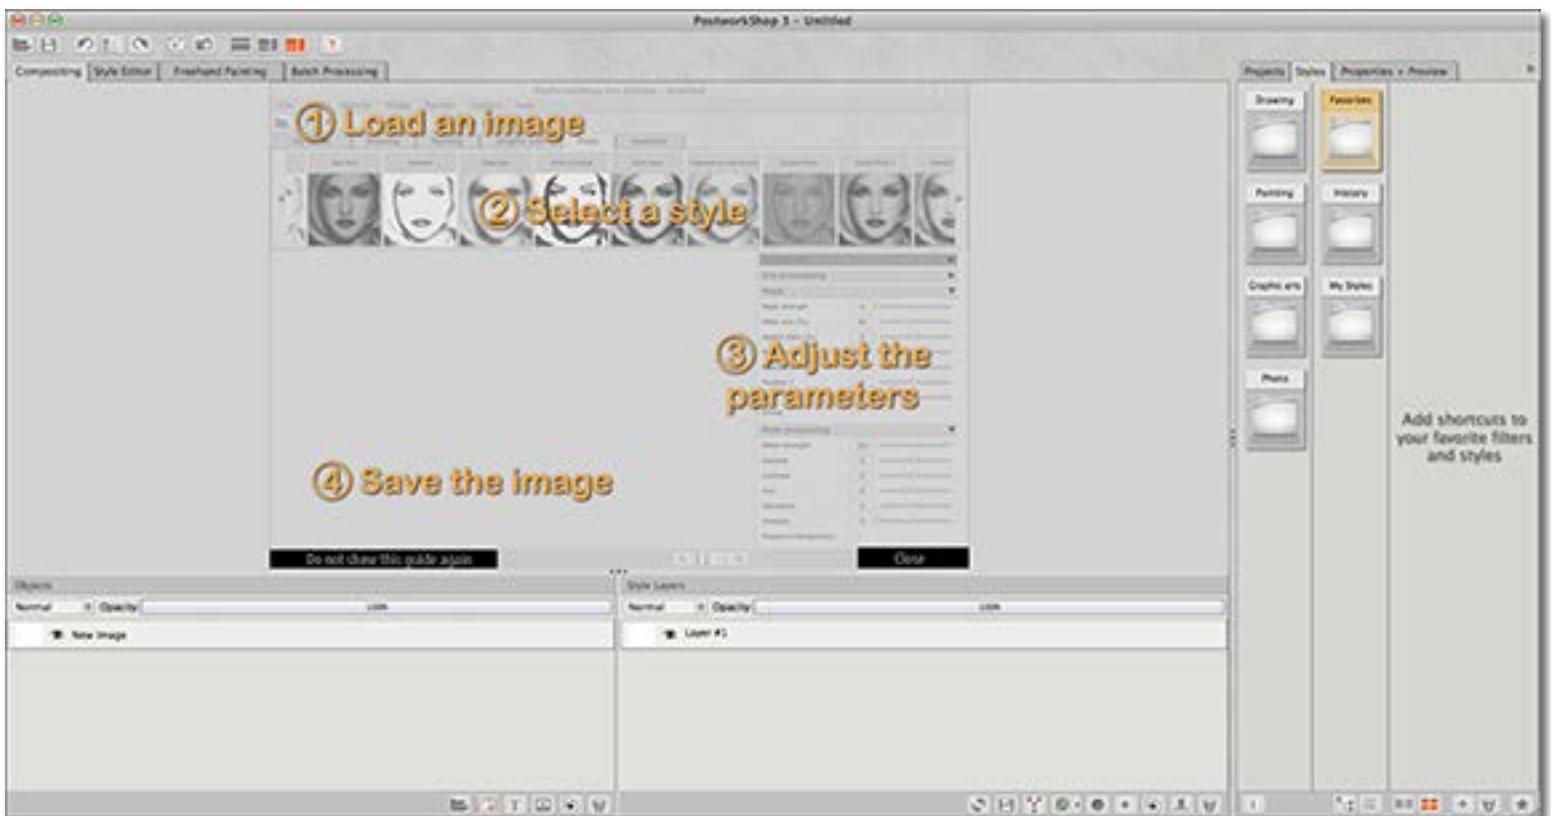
PosterworkShop 3 - Untitled

Compositing | Style Editor | Freehand Painting | Batch Processing

Projects | Styles | Properties + Preview

① Load an image

② Select a style

③ Adjust the parameters

④ Save the image

Do not show this guide again

Close

Drawing

Favorites

Painting

History

Graphic arts

My Styles

Photo

Add shortcuts to your favorite filters and styles

Objects

Normal | Opacity | 100%

New image

Style Layers

Normal | Opacity | 100%

Layer #1